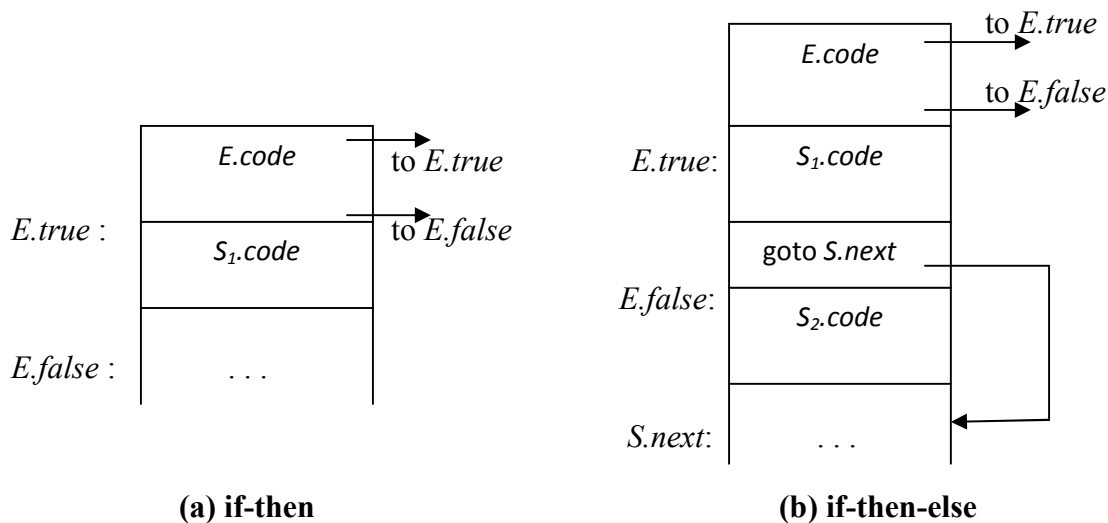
E.code

to E.true

E.true :

to E.false

$S_1$.code

E.false :

. . .

(a) if-then

E.code

to E.true

to E.false

E.true:

$S_1$.code

goto S.next

E.false:

$S_2$.code

S.next:

. . .

(b) if-then-else